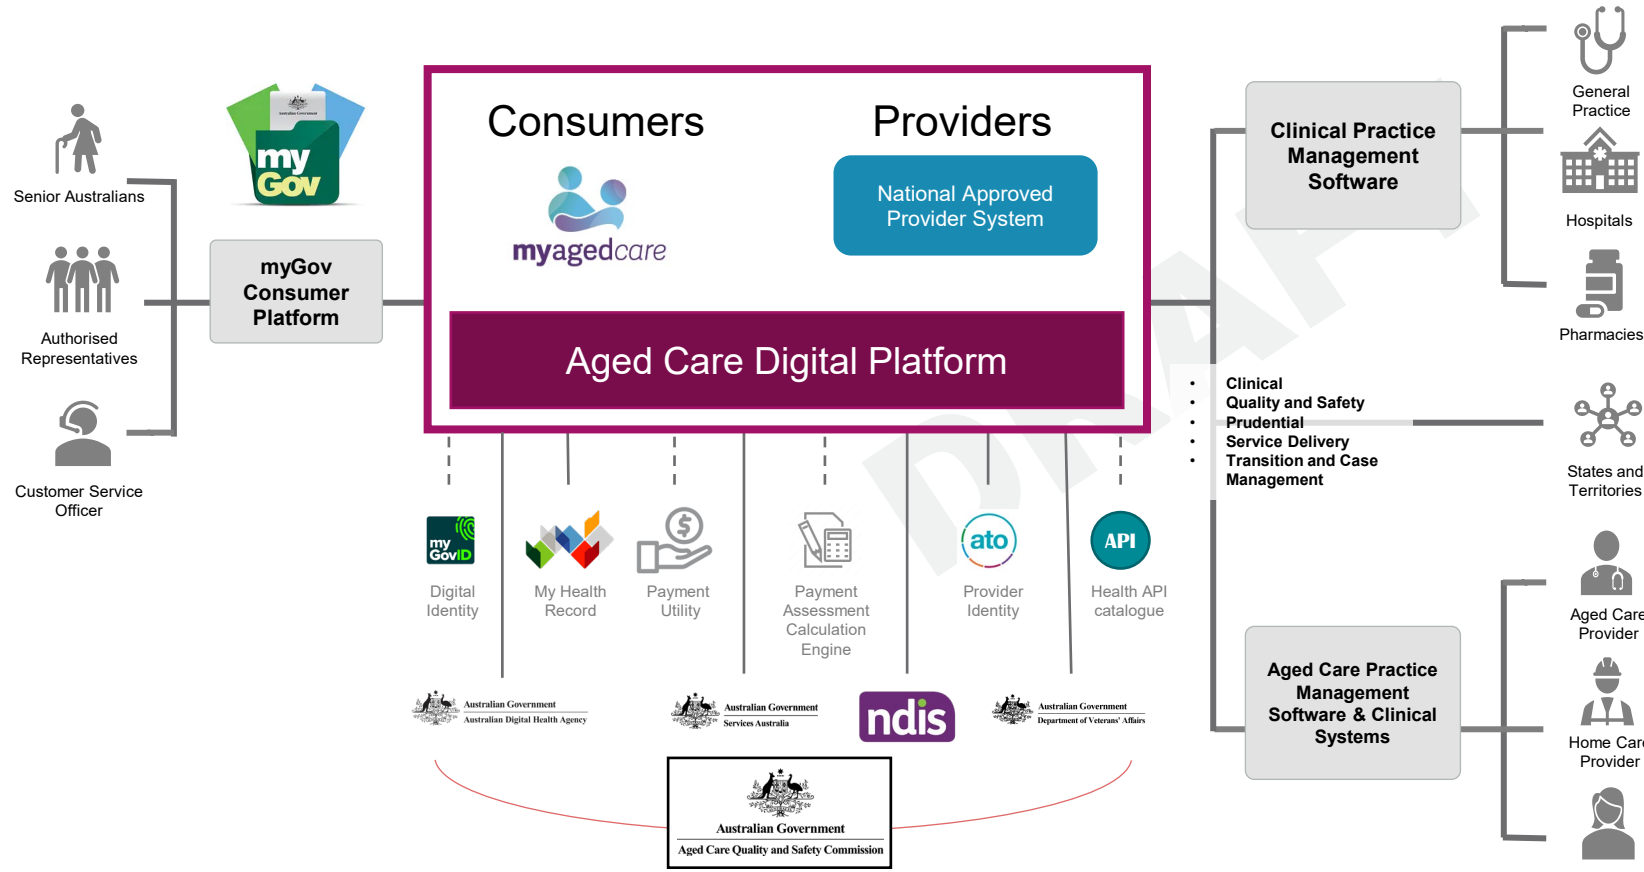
Senior Australians

Authorised Representatives

Customer Service Officer

my Gov

myGov Consumer Platform

Consumers

myagedcare

Providers

National Approved Provider System

Aged Care Digital Platform

my GovID

Digital Identity

My Health Record

Payment Utility

Payment Assessment Calculation Engine

ato

Provider Identity

API

Health API catalogue

Australian Government Australian Digital Health Agency

Australian Government Services Australia

ndis

Australian Government Department of Veterans' Affairs

Australian Government Aged Care Quality and Safety Commission

Clinical Practice Management Software

General Practice

Hospitals

Pharmacies

- Clinical
- Quality and Safety
- Prudential
- Service Delivery
- Transition and Case Management

States and Territories

Aged Care Practice Management Software & Clinical Systems

Aged Care Provider

Home Care Provider

DRAFT